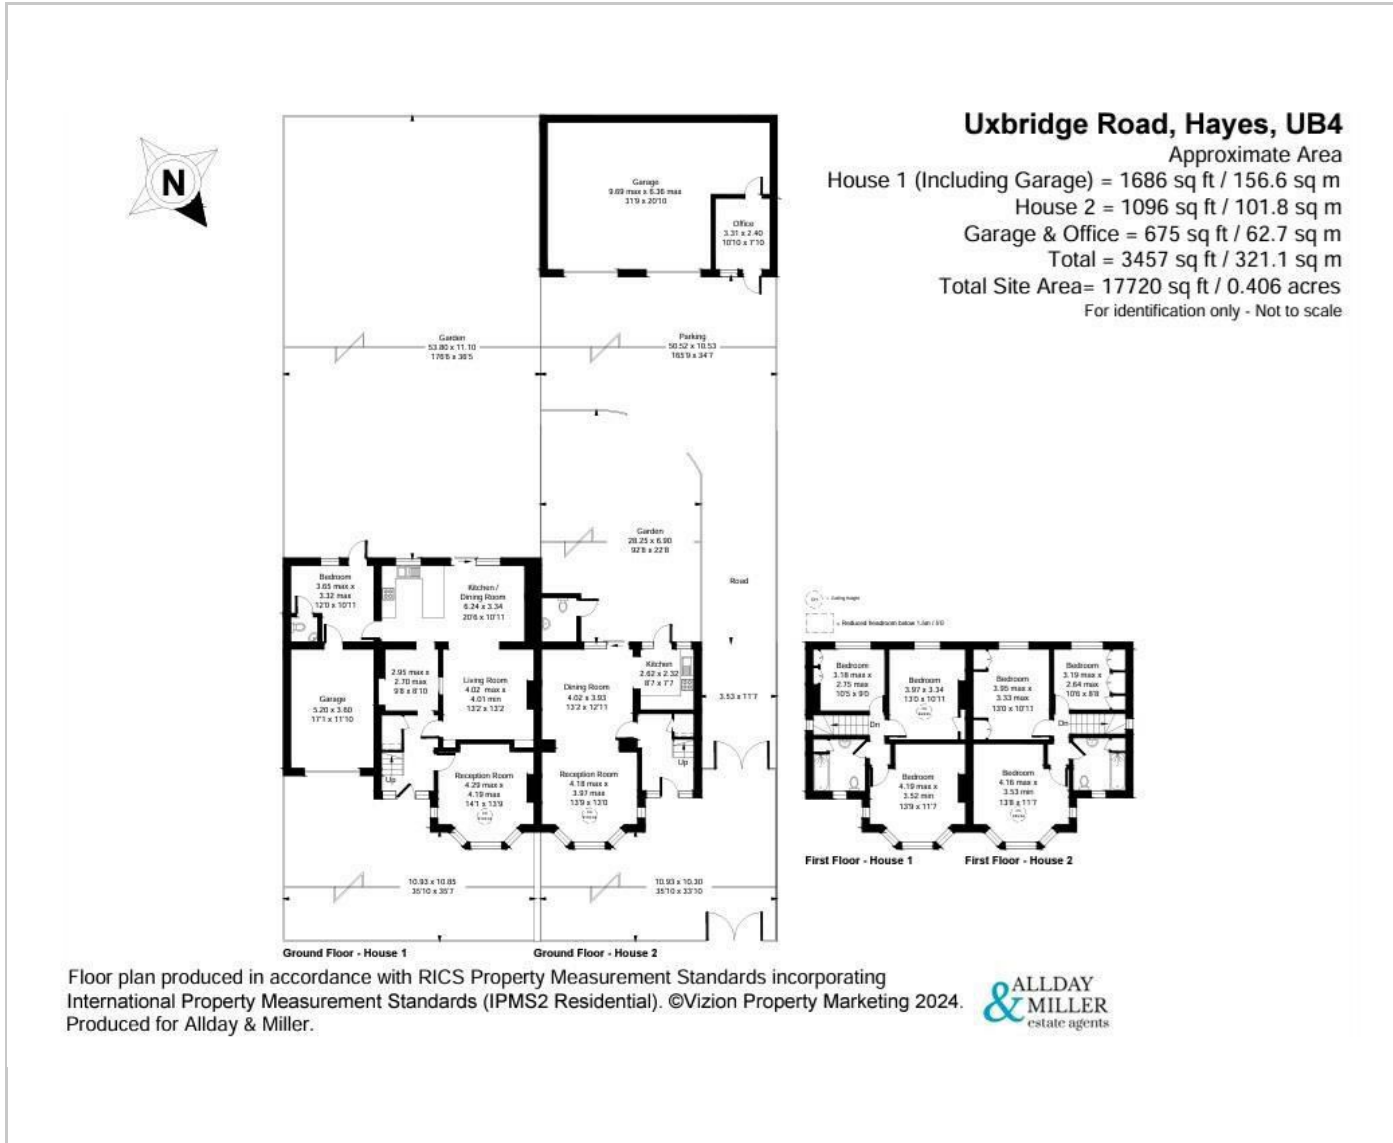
Uxbridge Road, Hayes, UB4
Approximate Area
House 1 (Including Garage) = 1686 sq ft / 156.6 sq m
House 2 = 1096 sq ft / 101.8 sq m
Garage & Office = 675 sq ft / 62.7 sq m
Total = 3457 sq ft / 321.1 sq m
Total Site Area= 17720 sq ft / 0.406 acres
For identification only - Not to scale

N

Garage
9.69 max x 6.36 max
31'9 x 20'10

Office
3.31 x 2.40
10'10 x 7'10

Garden
53.80 x 11.10
176'6 x 36'5

Parking
50.52 x 10.53
165'9 x 34'7

Garden
28.25 x 6.90
92'8 x 22'8

Road

Bedroom
3.65 max x
3.32 max
12'0 x 10'11

Kitchen /
Dining Room
6.24 x 3.34
20'6 x 10'11

Garage
5.20 x 3.60
17'1 x 11'10

2.95 max x
2.70 max
9'8 x 8'10

Living Room
4.02 max x
4.01 min
13'2 x 13'2

Dining Room
4.02 x 3.93
13'2 x 12'11

Kitchen
2.62 x 2.32
8'7 x 7'7

3.53 x 11'7

Up

Reception Room
4.29 max x
4.19 max
14'1 x 13'9

Reception Room
4.18 max x
3.97 max
13'9 x 13'0

Up

10.93 x 10.85
35'10 x 35'7

10.93 x 10.30
35'10 x 33'10

Ground Floor - House 1
Ground Floor - House 2

= Ceiling height
= Reduced headroom below 1.5m / 5'0

Bedroom
3.18 max x
2.75 max
10'5 x 9'0

Bedroom
3.97 x 3.34
13'0 x 10'11

Bedroom
3.95 max x
3.33 max
13'0 x 10'11

Bedroom
3.19 max x
2.64 max
10'6 x 8'8

Dn
Dn

Bedroom
4.19 max x
3.52 min
13'9 x 11'7

Bedroom
4.18 max x
3.53 min
13'8 x 11'7

First Floor - House 1
First Floor - House 2

Floor plan produced in accordance with RICS Property Measurement Standards incorporating International Property Measurement Standards (IPMS2 Residential). ©Vizion Property Marketing 2024. Produced for Allday & Miller.

ALLDAY & MILLER estate agents